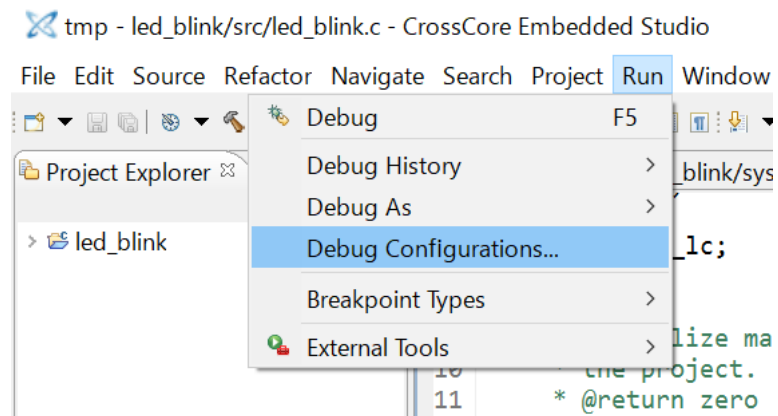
tmp - led_blink/src/led_blink.c - CrossCore Embedded Studio

File Edit Source Refactor Navigate Search Project Run Window

Project Explorer

led_blink

Debug F5
Debug History
Debug As
Debug Configurations...
Breakpoint Types
External Tools

_blink/sys

_lc;

lize ma
the project.
* @return zero

10
11